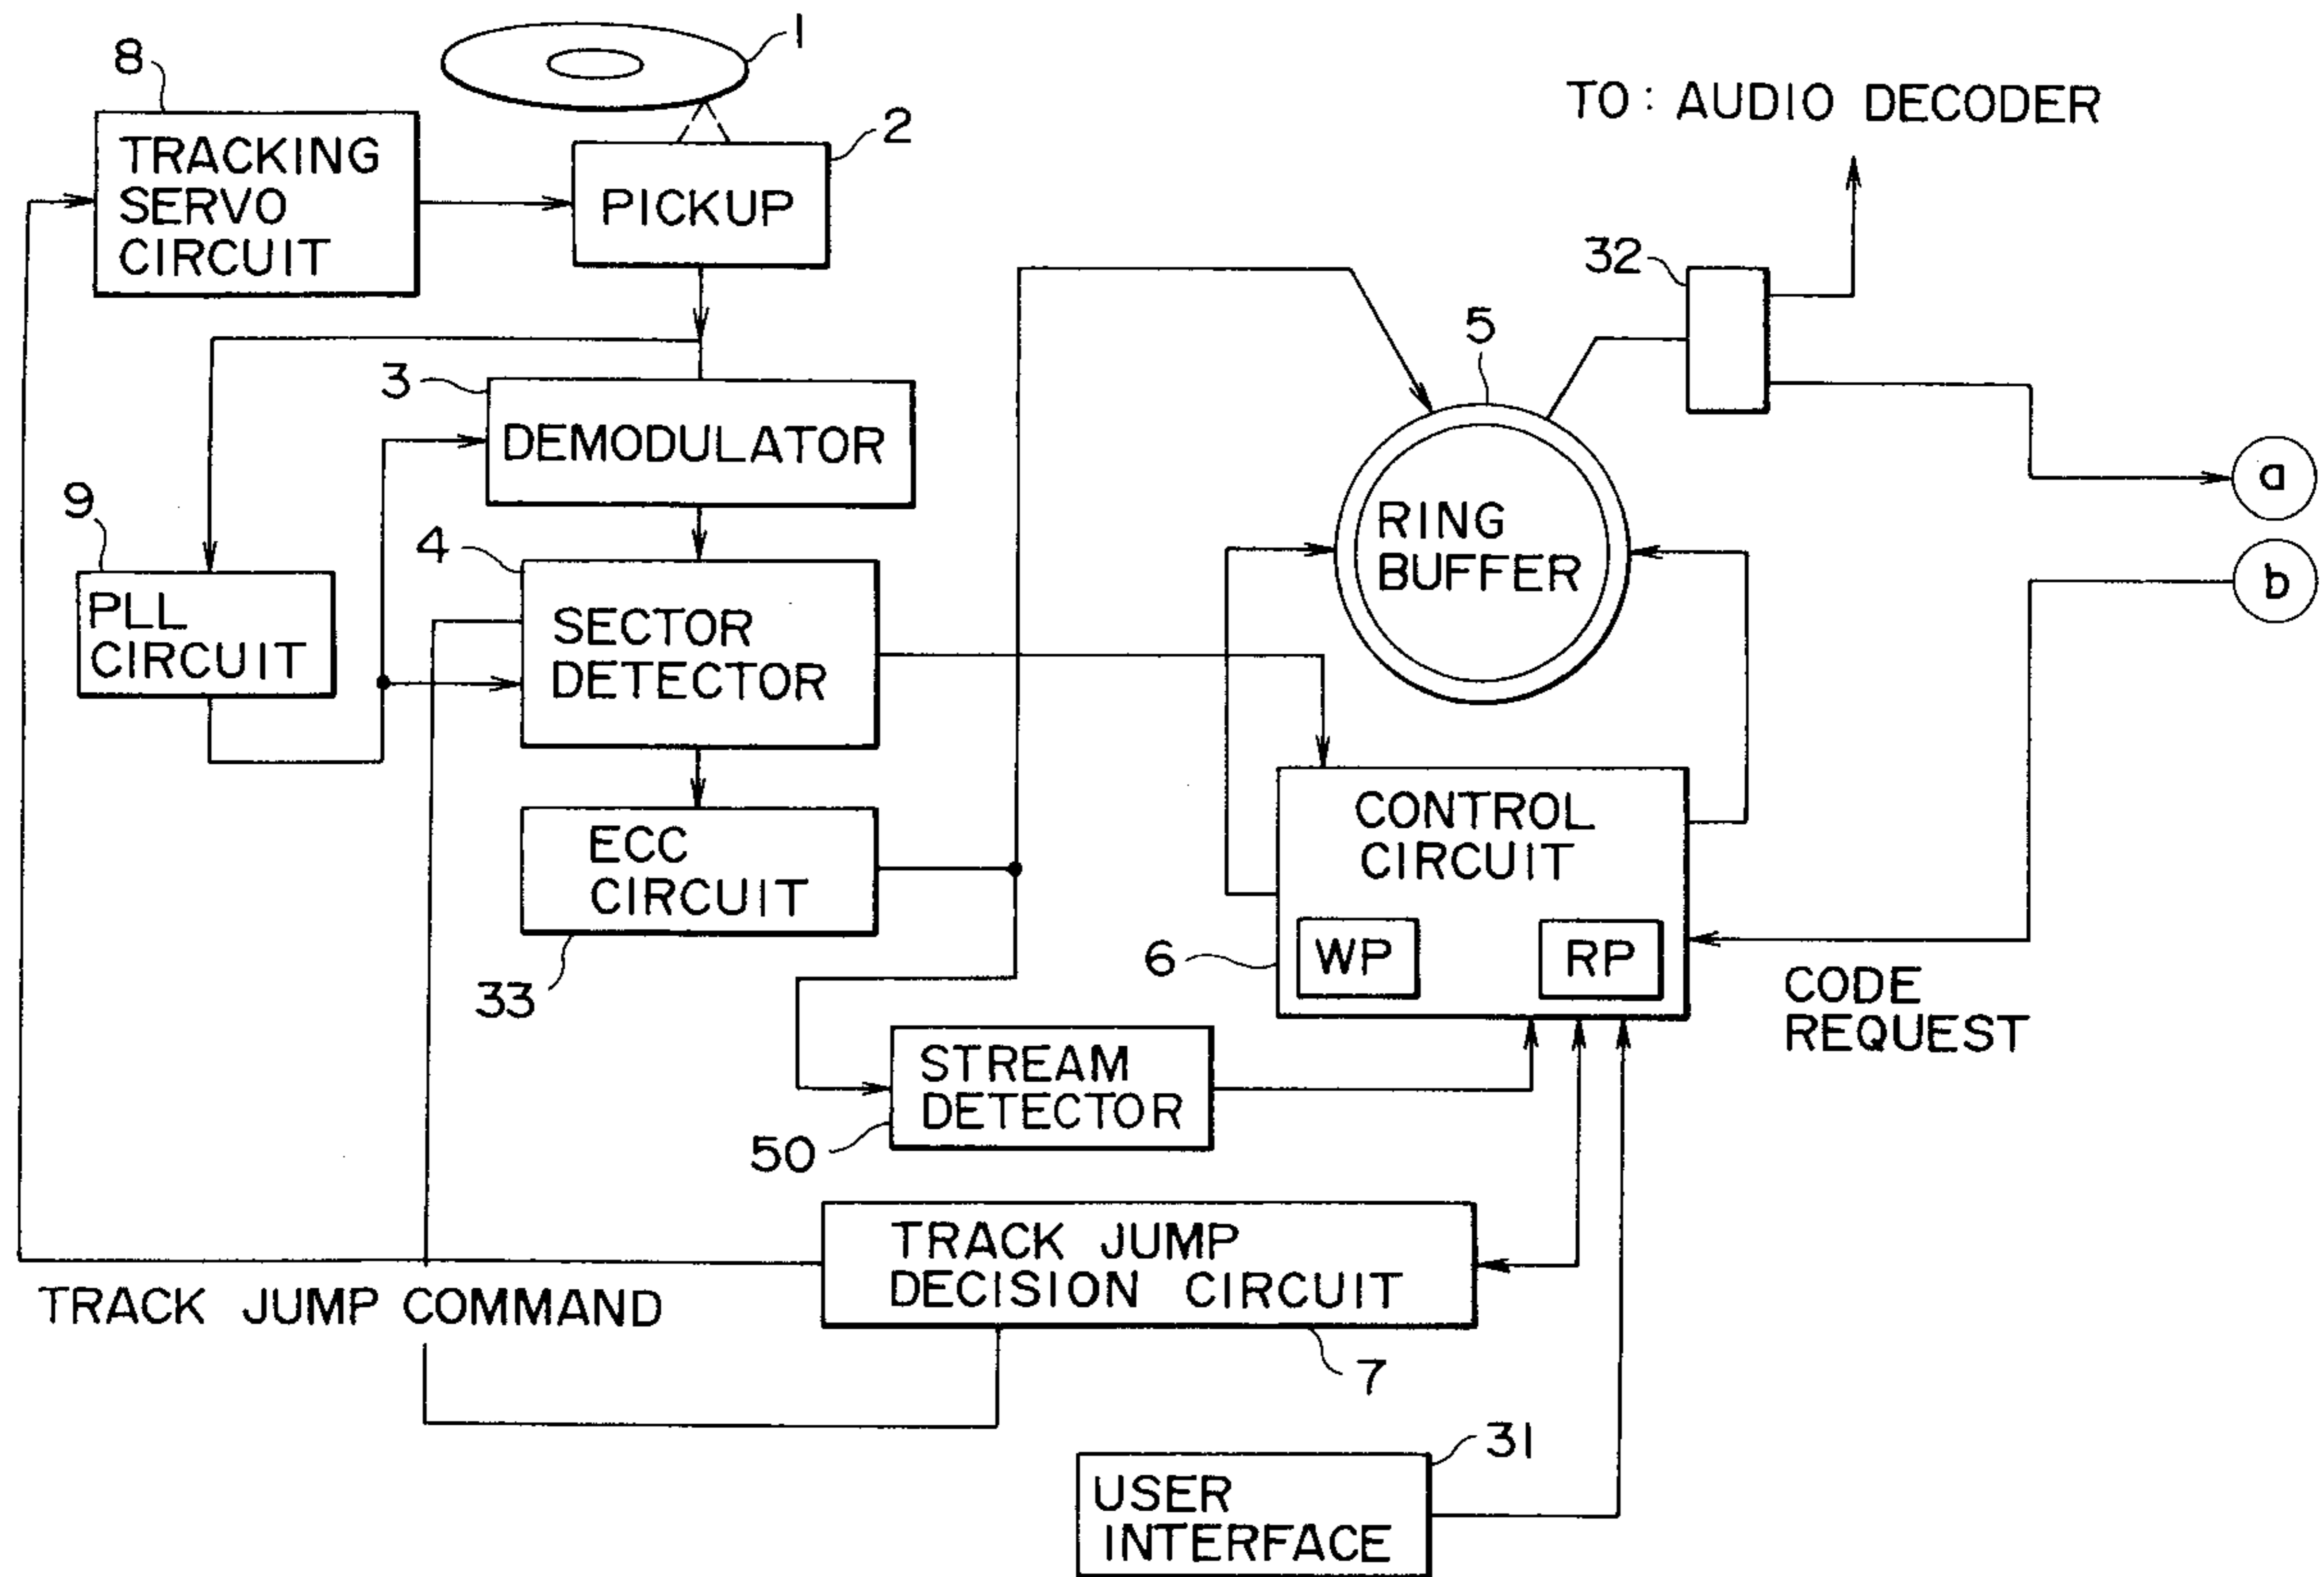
1

8

TRACKING SERVO CIRCUIT

2

PICKUP

TO : AUDIO DECODER

32

5

3

DEMODULATOR

RING BUFFER

a

9

4

b

PLL CIRCUIT

SECTOR DETECTOR

ECC CIRCUIT

CONTROL CIRCUIT

6

WP

RP

CODE REQUEST

33

STREAM DETECTOR

50

TRACK JUMP DECISION CIRCUIT

TRACK JUMP COMMAND

7

31

USER INTERFACE